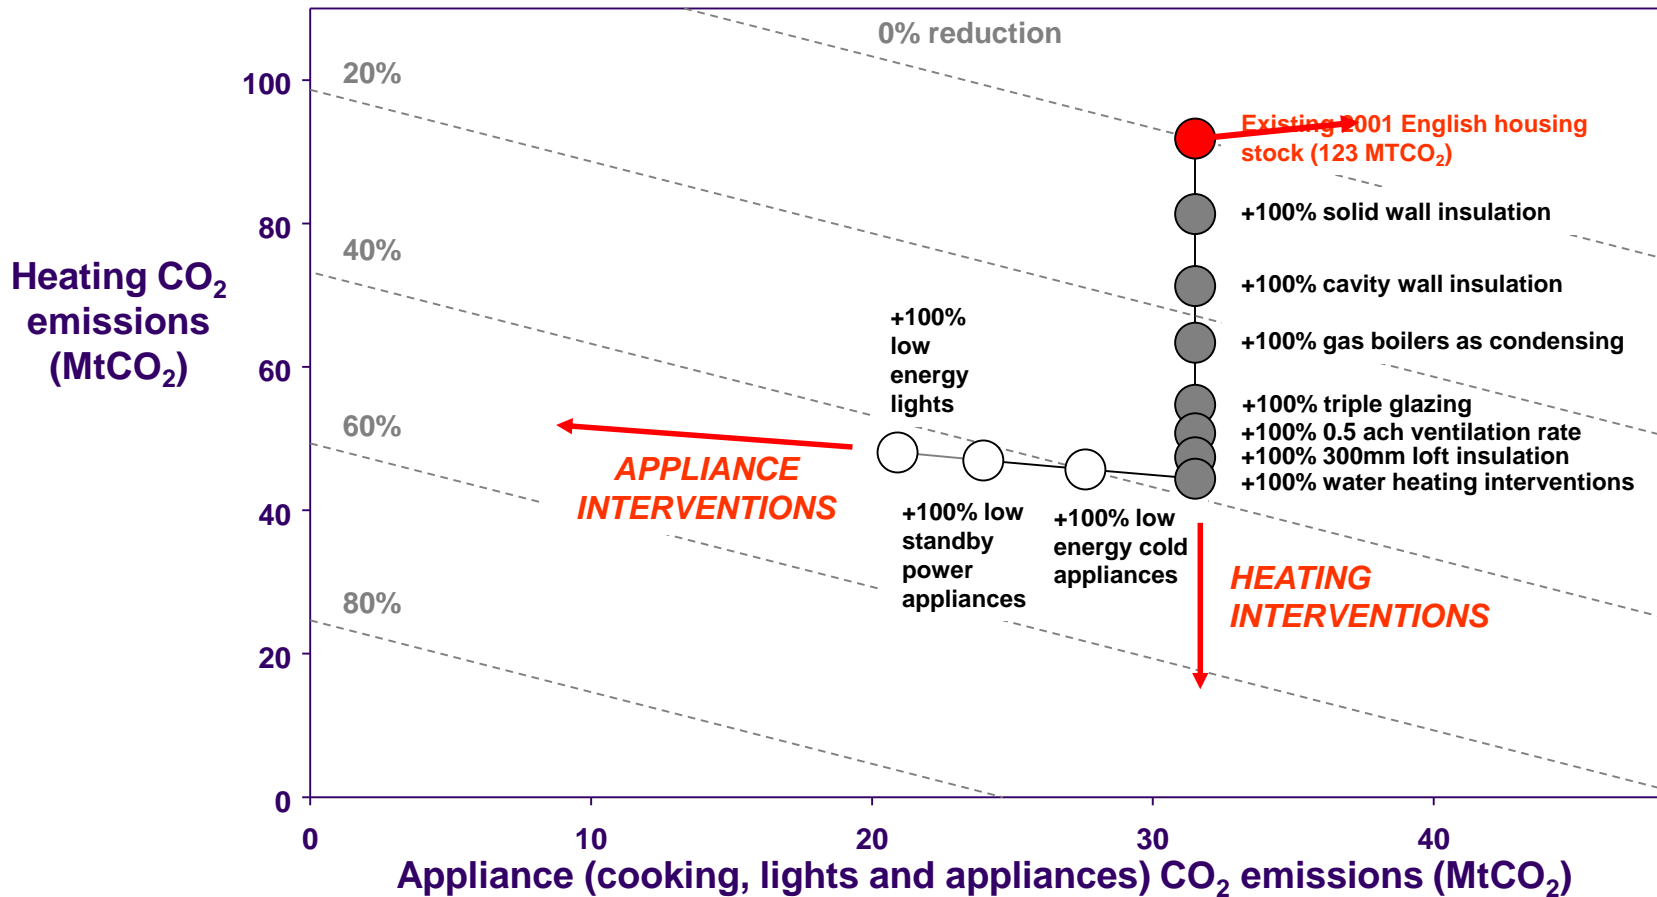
0% reduction

20%

40%

60%

80%

Heating $CO_2$ emissions ($MtCO_2$)

100

80

60

40

20

0

Existing 2001 English housing stock (123 $MTCO_2$)

+100% solid wall insulation

+100% cavity wall insulation

+100% gas boilers as condensing

+100% triple glazing

+100% 0.5 ach ventilation rate

+100% 300mm loft insulation

+100% water heating interventions

+100% low energy lights

APPLIANCE INTERVENTIONS

+100% low standby power appliances

+100% low energy cold appliances

HEATING INTERVENTIONS

0

10

20

30

40

Appliance (cooking, lights and appliances) $CO_2$ emissions ($MtCO_2$)